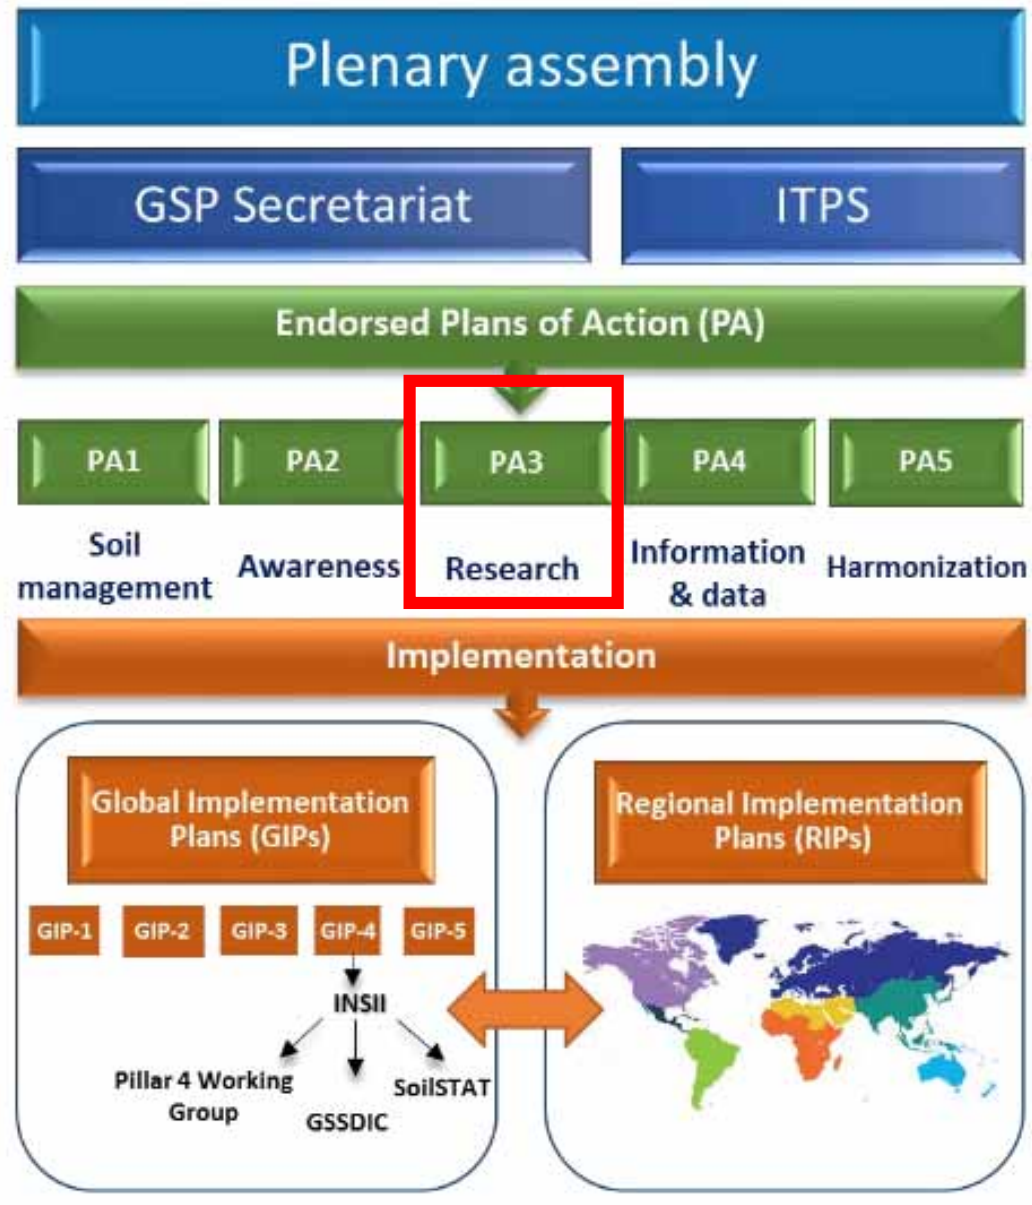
Plenary assembly

GSP Secretariat

ITPS

Endorsed Plans of Action (PA)

PA1

PA2

PA3

PA4

PA5

Soil management

Awareness

Research

Information & data

Harmonization

Implementation

Global Implementation Plans (GIPs)

GIP-1

GIP-2

GIP-3

GIP-4

GIP-5

INSII

Pillar 4 Working Group

GSSDIC

SoilSTAT

Regional Implementation Plans (RIPs)